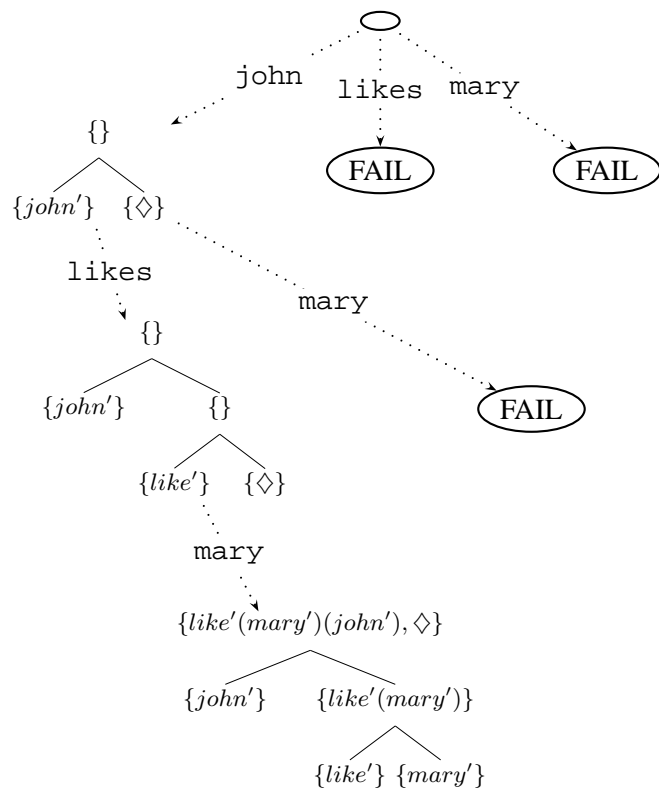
john

likes

mary

FAIL

FAIL

$\{\}$

$\{john'\}$ $\{\Diamond\}$

likes

mary

$\{\}$

$\{john'\}$ $\{\}$

FAIL

$\{like'\}$ $\{\Diamond\}$

mary

$\{like'(mary')(john'), \Diamond\}$

$\{john'\}$ $\{like'(mary')\}$

$\{like'\}$ $\{mary'\}$